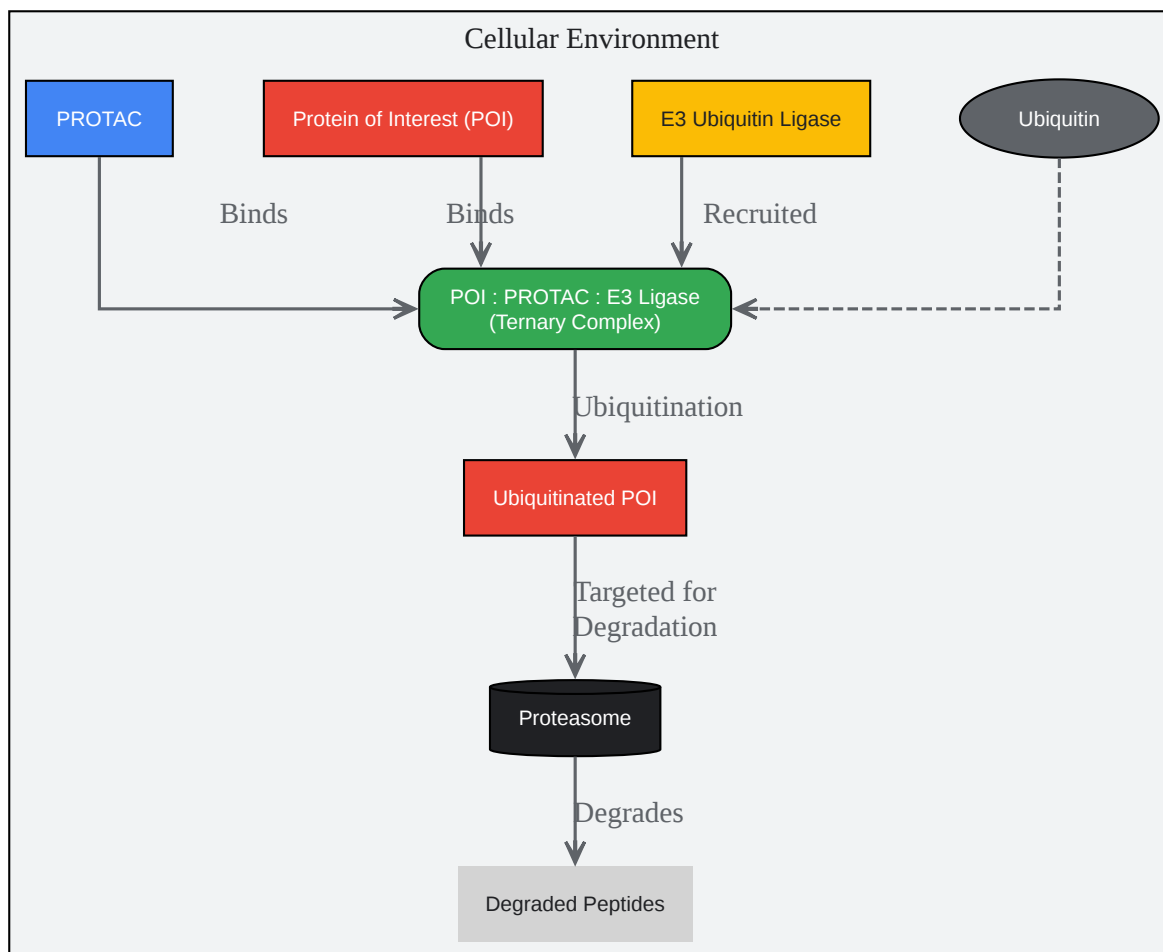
Cellular Environment

PROTAC

Protein of Interest (POI)

E3 Ubiquitin Ligase

Ubiquitin

Binds

Binds

Recruited

POI : PROTAC : E3 Ligase (Ternary Complex)

Ubiquitination

Ubiquitinated POI

Targeted for Degradation

Proteasome

Degrades

Degraded Peptides